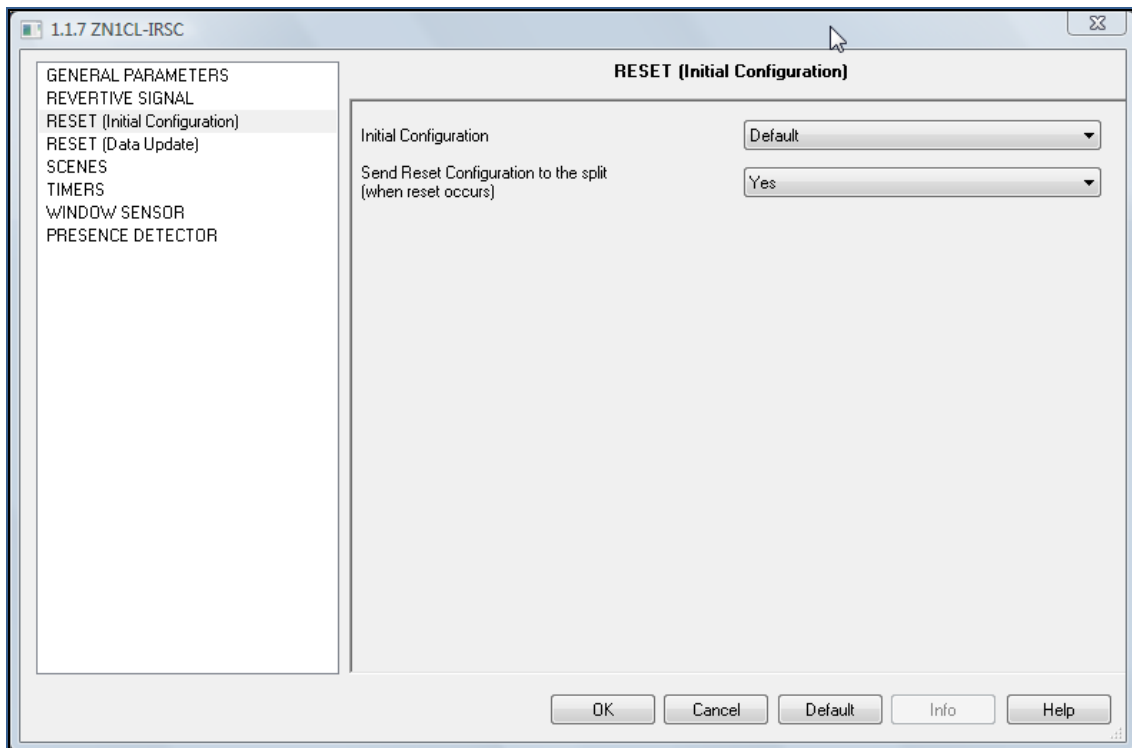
1.1.7 ZN1CL-IRSC

GENERAL PARAMETERS
REVERTIVE SIGNAL
RESET (Initial Configuration)
RESET (Data Update)
SCENES
TIMERS
WINDOW SENSOR
PRESENCE DETECTOR

RESET (Initial Configuration)

Initial Configuration | Default

Send Reset Configuration to the split (when reset occurs) | Yes

OK | Cancel | Default | Info | Help